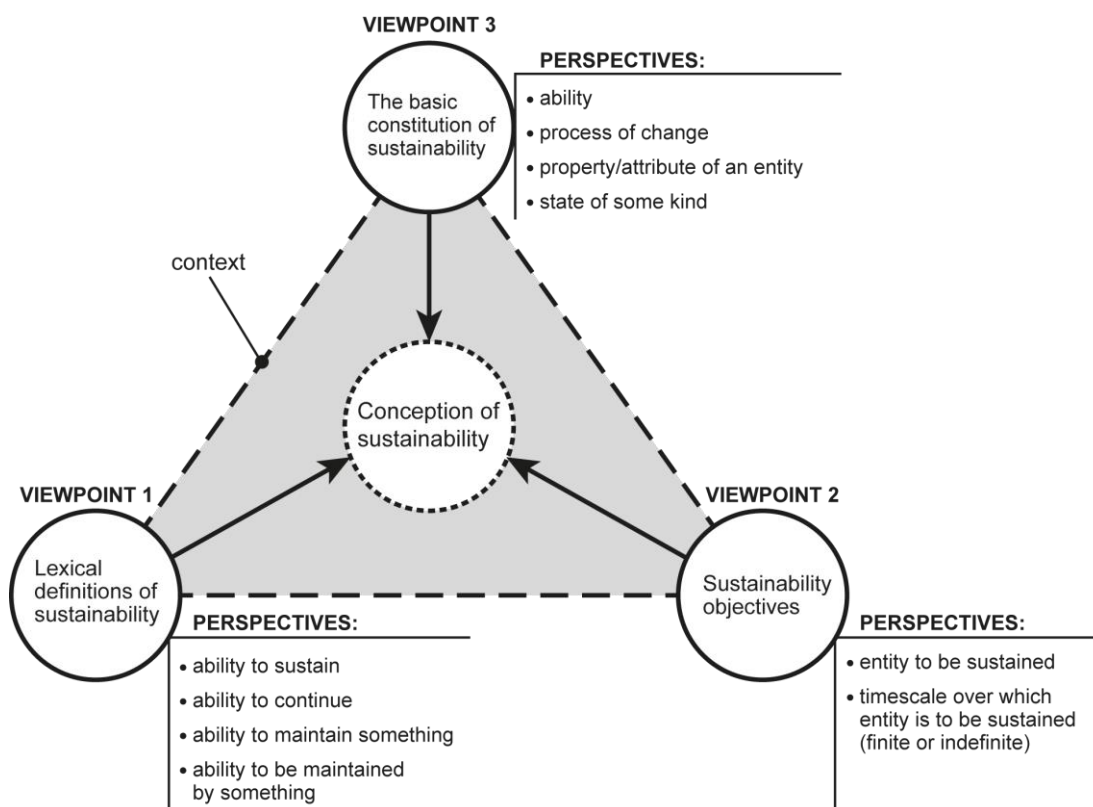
VIEWPOINT 3

The basic constitution of sustainability

PERSPECTIVES:
• ability
• process of change
• property/attribute of an entity
• state of some kind

context

Conception of sustainability

VIEWPOINT 1

Lexical definitions of sustainability

PERSPECTIVES:
• ability to sustain
• ability to continue
• ability to maintain something
• ability to be maintained by something

VIEWPOINT 2

Sustainability objectives

PERSPECTIVES:
• entity to be sustained
• timescale over which entity is to be sustained (finite or indefinite)